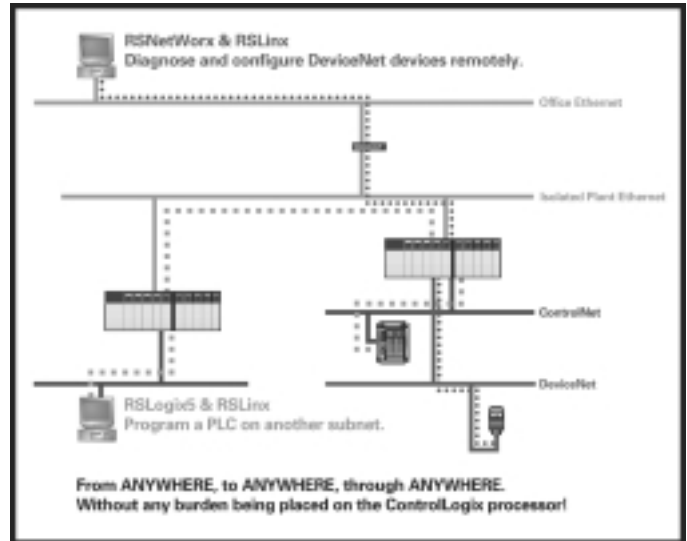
RSNetWorx & RSLinx
Diagnose and configure DeviceNet devices remotely.

Office Ethernet

Isolated Plant Ethernet

ControlNet

DeviceNet

RSLogix5 & RSLinx
Program a PLC on another subnet.

From ANYWHERE, to ANYWHERE, through ANYWHERE.
Without any burden being placed on the ControlLogix processor!